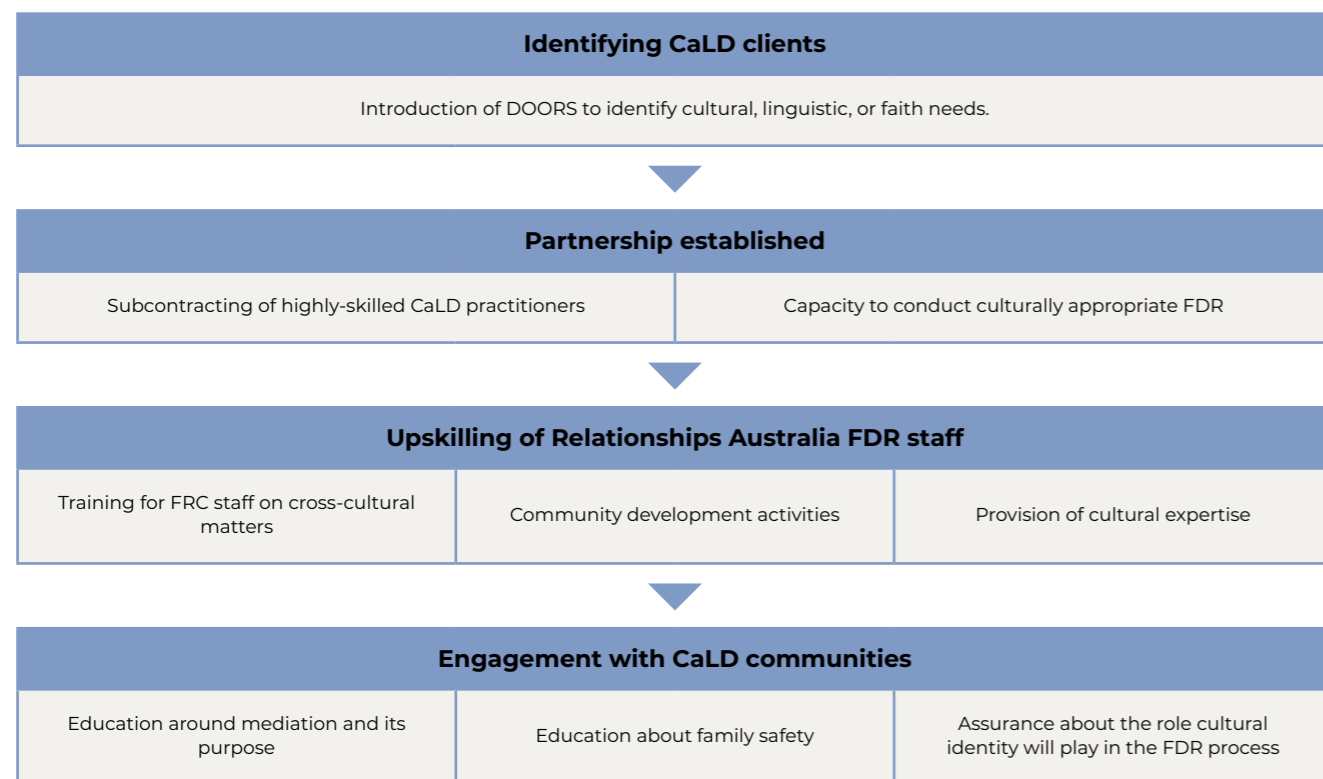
Identifying CaLD clients

Introduction of DOORS to identify cultural, linguistic, or faith needs.

Partnership established

Subcontracting of highly-skilled CaLD practitioners

Capacity to conduct culturally appropriate FDR

Upskilling of Relationships Australia FDR staff

Training for FRC staff on cross-cultural matters

Community development activities

Provision of cultural expertise

Engagement with CaLD communities

Education around mediation and its purpose

Education about family safety

Assurance about the role cultural identity will play in the FDR process